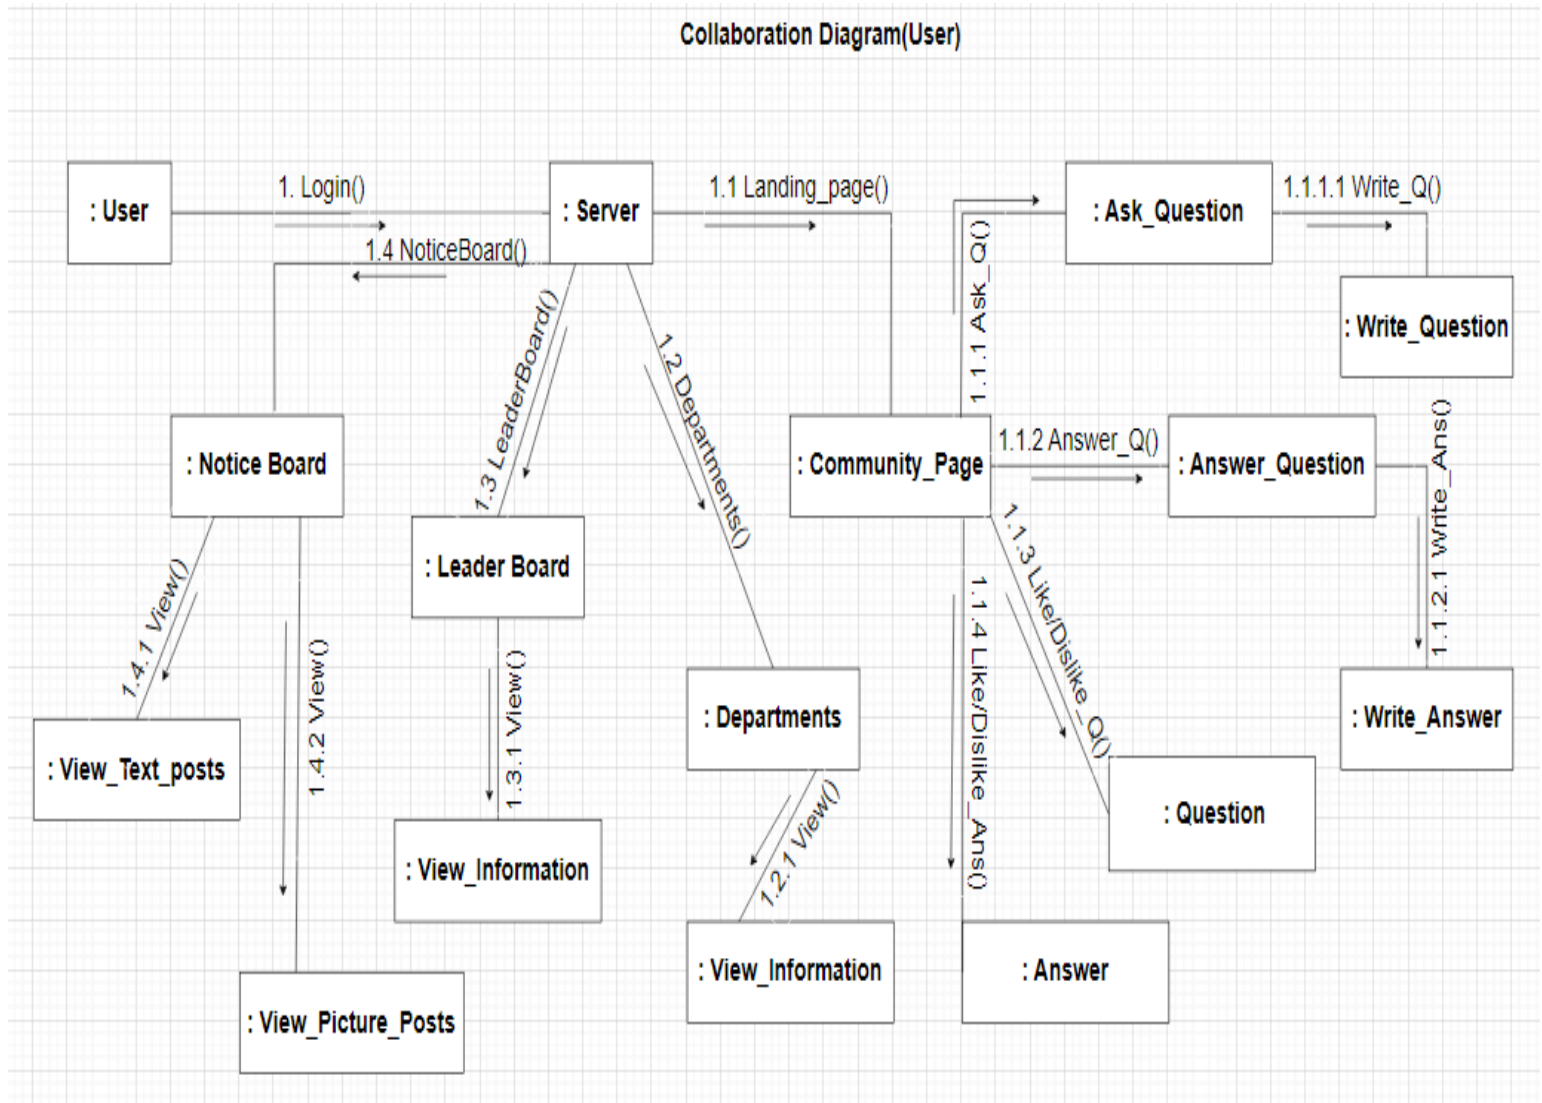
Collaboration Diagram(User)

: User

1. Login()

: Server

1.1 Landing_page()

1.1.1 Ask_Q()

: Ask_Question

1.1.1.1 Write_Q()

: Write_Question

1.4 NoticeBoard()

1.3 LeaderBoard()

1.2 Departments()

: Notice Board

: Leader Board

: Community_Page

1.1.2 Answer_Q()

: Answer_Question

1.1.2.1 Write_Ans()

1.4.1 View()

1.4.2 View()

1.3.1 View()

1.1.4 Like/Dislike_Ans()

1.1.3 Like/Dislike_Q()

: Departments

: Write_Answer

: View_Text_posts

: View_Information

: Question

1.2.1 View()

: View_Information

: Answer

: View_Picture_Posts